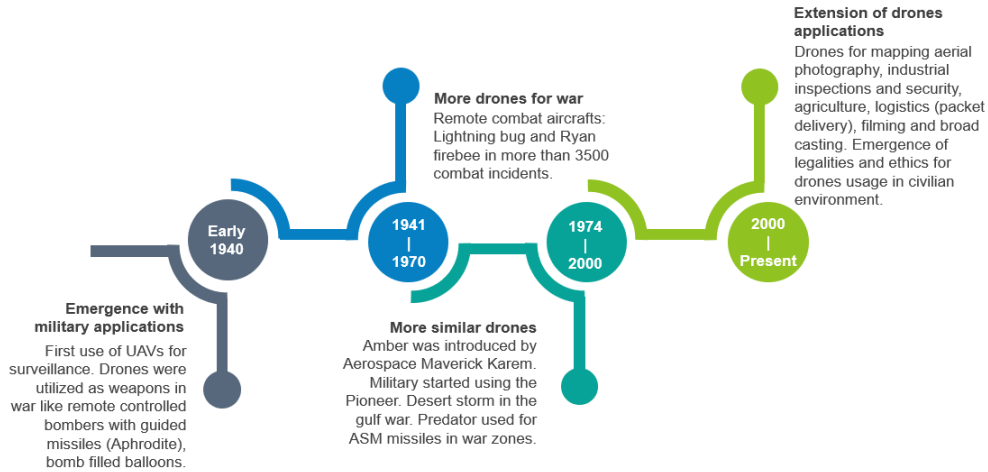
Early
1940

Emergence with military applications

First use of UAVs for surveillance. Drones were utilized as weapons in war like remote controlled bombers with guided missiles (Aphrodite), bomb filled balloons.

More drones for war

Remote combat aircrafts: Lightning bug and Ryan firebee in more than 3500 combat incidents.

1941
|
1970

1974
|
2000

More similar drones

Amber was introduced by Aerospace Maverick Karem. Military started using the Pioneer. Desert storm in the gulf war. Predator used for ASM missiles in war zones.

Extension of drones applications

Drones for mapping aerial photography, industrial inspections and security, agriculture, logistics (packet delivery), filming and broad casting. Emergence of legalities and ethics for drones usage in civilian environment.

2000
|
Present